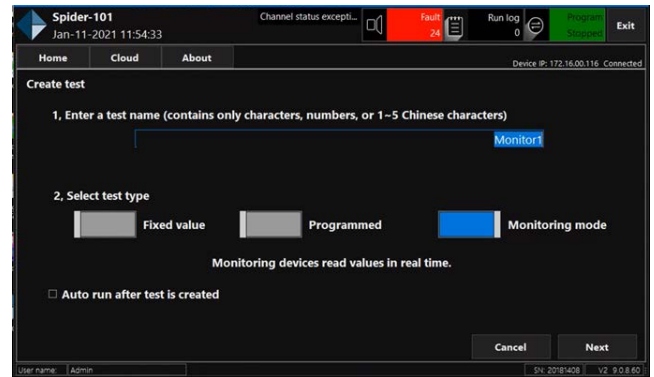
Spider-101
Jan-11-2021 11:54:33

Channel status excepti...

Fault
24

Run log
0

Program
Stopped

Exit

Home

Cloud

About

Device IP: 172.16.00.116 Connected

Create test

1, Enter a test name (contains only characters, numbers, or 1~5 Chinese characters)

Monitor1

2, Select test type

Fixed value

Programmed

Monitoring mode

Monitoring devices read values in real time.

☐ Auto run after test is created

Cancel

Next

User name: Admin

SN: 20181408 V2 9.0.8.60